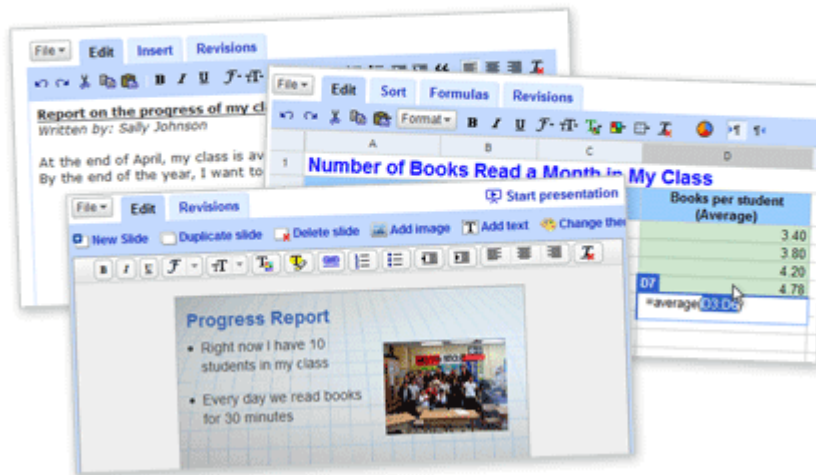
File ▾ Edit Insert Revisions

Report on the progress of my cl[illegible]
Written by: Sally Johnson

At the end of April, my class is av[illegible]
By the end of the year, I want to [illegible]

File ▾ Edit Sort Formulas Revisions

Format ▾

| | A | B | C | D |
|---|---|---|---|---|
| 1 | Number of Books Read a Month in My Class | | | |
| | | | | Books per student (Average) |
| | | | | 3.40 |
| | | | | 3.80 |
| | | | | 4.20 |
| | | | | 4.78 |

D7
=average(D3:D6)

File ▾ Edit Revisions

Start presentation

New Slide Duplicate slide Delete slide Add image Add text Change the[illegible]

Progress Report

• Right now I have 10 students in my class

• Every day we read books for 30 minutes